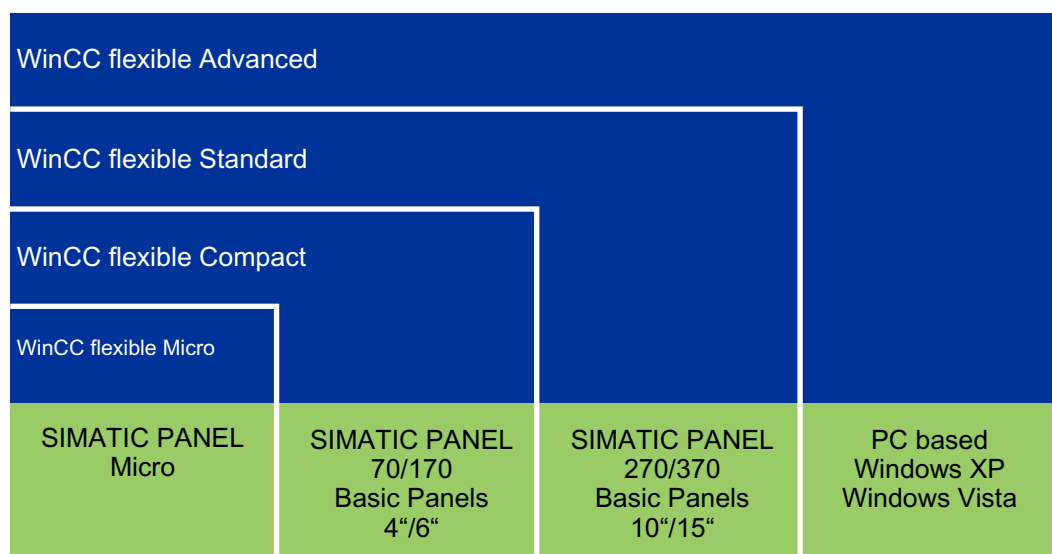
WinCC flexible Advanced

WinCC flexible Standard

WinCC flexible Compact

WinCC flexible Micro

SIMATIC PANEL Micro

SIMATIC PANEL 70/170 Basic Panels 4“/6“

SIMATIC PANEL 270/370 Basic Panels 10“/15“

PC based Windows XP Windows Vista